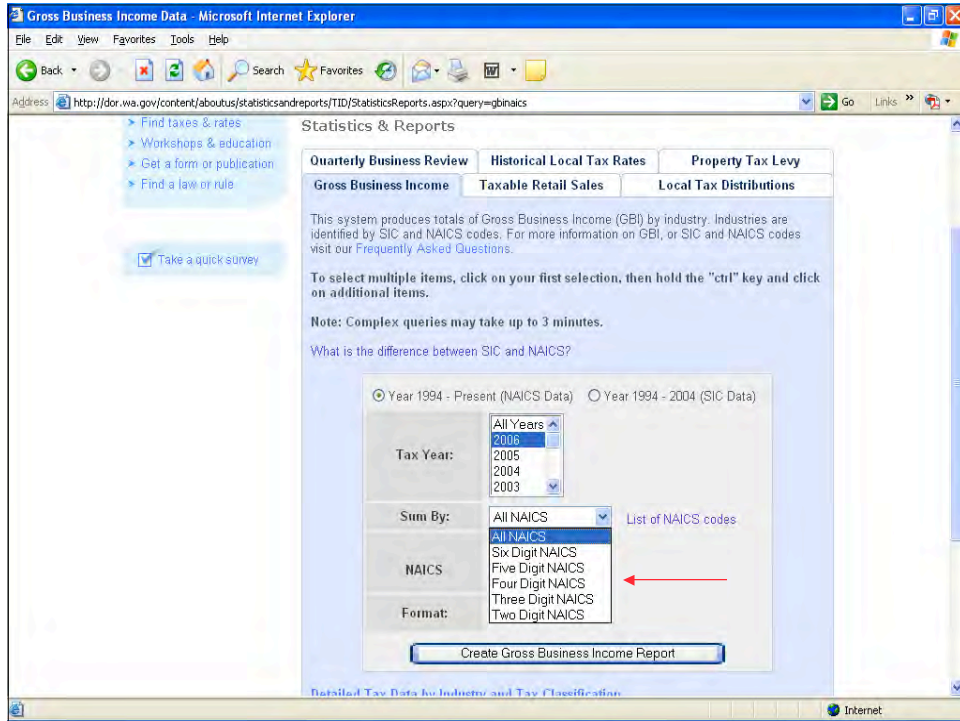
Gross Business Income Data - Microsoft Internet Explorer

File Edit View Favorites Tools Help

Back Search Favorites

Address http://dor.wa.gov/content/aboutus/statisticsandreports/TID/StatisticsReports.aspx?query=gbinaics Go Links

Find taxes & rates
Workshops & education
Get a form or publication
Find a law or rule

Take a quick survey

Statistics & Reports

| Quarterly Business Review | Historical Local Tax Rates | Property Tax Levy |
|---|---|---|
| Gross Business Income | Taxable Retail Sales | Local Tax Distributions |

This system produces totals of Gross Business Income (GBI) by industry. Industries are identified by SIC and NAICS codes. For more information on GBI, or SIC and NAICS codes visit our Frequently Asked Questions.

To select multiple items, click on your first selection, then hold the "ctrl" key and click on additional items.

Note: Complex queries may take up to 3 minutes.

What is the difference between SIC and NAICS?

Year 1994 - Present (NAICS Data) Year 1994 - 2004 (SIC Data)

Tax Year: All Years 2006 2005 2004 2003

Sum By: All NAICS List of NAICS codes

NAICS All NAICS Six Digit NAICS Five Digit NAICS Four Digit NAICS Three Digit NAICS Two Digit NAICS

Format:

Create Gross Business Income Report

Detailed Tax Data by Industry and Tax Classification

Internet